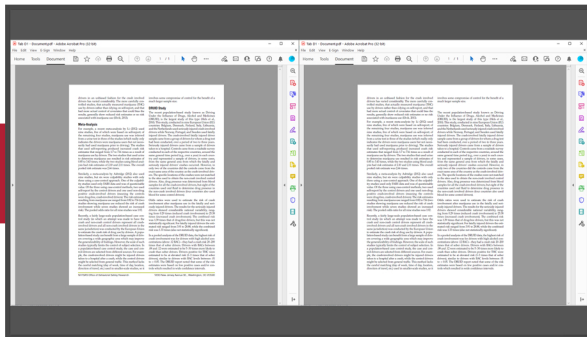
Tab 01 - Document.pdf - Adobe Acrobat Pro (32-bit)
File Edit View E-Sign Window Help
Home Tools Document

Tab 01 - Document.pdf - Adobe Acrobat Pro (32-bit)
File Edit View E-Sign Window Help
Home Tools Document

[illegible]